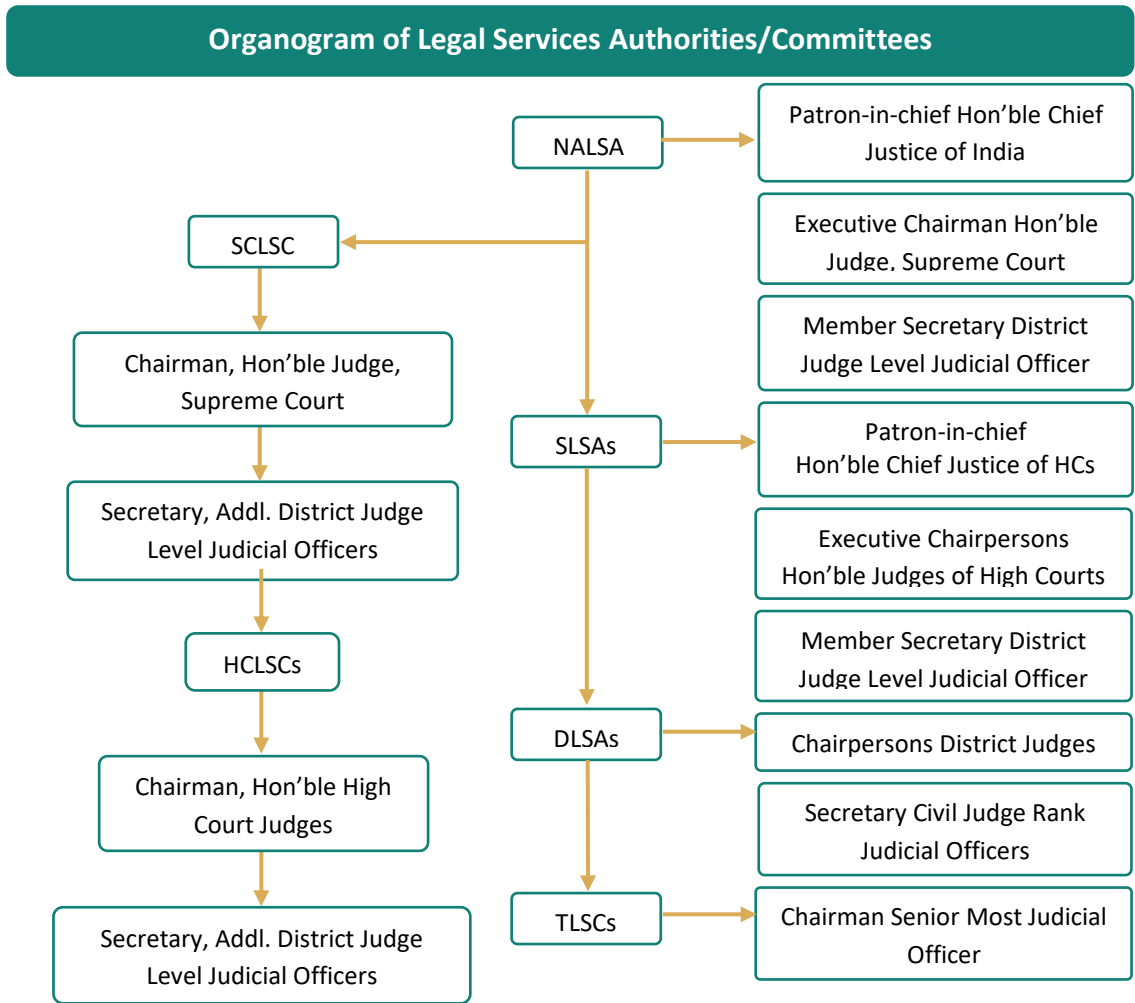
Organogram of Legal Services Authorities/Committees

NALSA

Patron-in-chief Hon'ble Chief Justice of India

Executive Chairman Hon'ble Judge, Supreme Court

Member Secretary District Judge Level Judicial Officer

SCLSC

Chairman, Hon'ble Judge, Supreme Court

Secretary, Addl. District Judge Level Judicial Officers

HCLSCs

Chairman, Hon'ble High Court Judges

Secretary, Addl. District Judge Level Judicial Officers

SLSAs

Patron-in-chief Hon'ble Chief Justice of HCs

Executive Chairpersons Hon'ble Judges of High Courts

Member Secretary District Judge Level Judicial Officer

DLSAs

Chairpersons District Judges

Secretary Civil Judge Rank Judicial Officers

TLSCs

Chairman Senior Most Judicial Officer